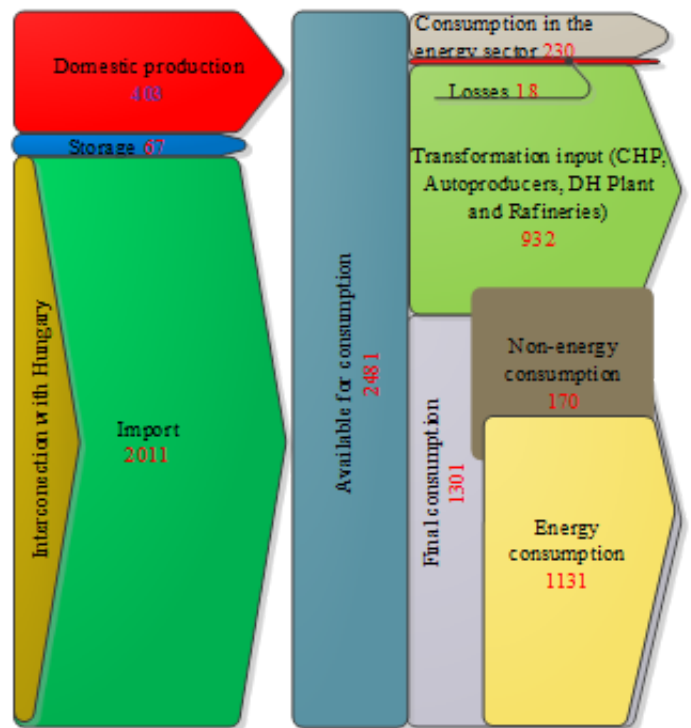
Domestic production
403

Storage 67

Interconection with Hungary

Import
2011

Available for consumption
2481

Consumption in the energy sector 230

Losses 18

Transformation input (CHP, Autoproducers, DH Plant and Rafineries)
932

Final consumption
1301

Non-energy consumption
170

Energy consumption
1131